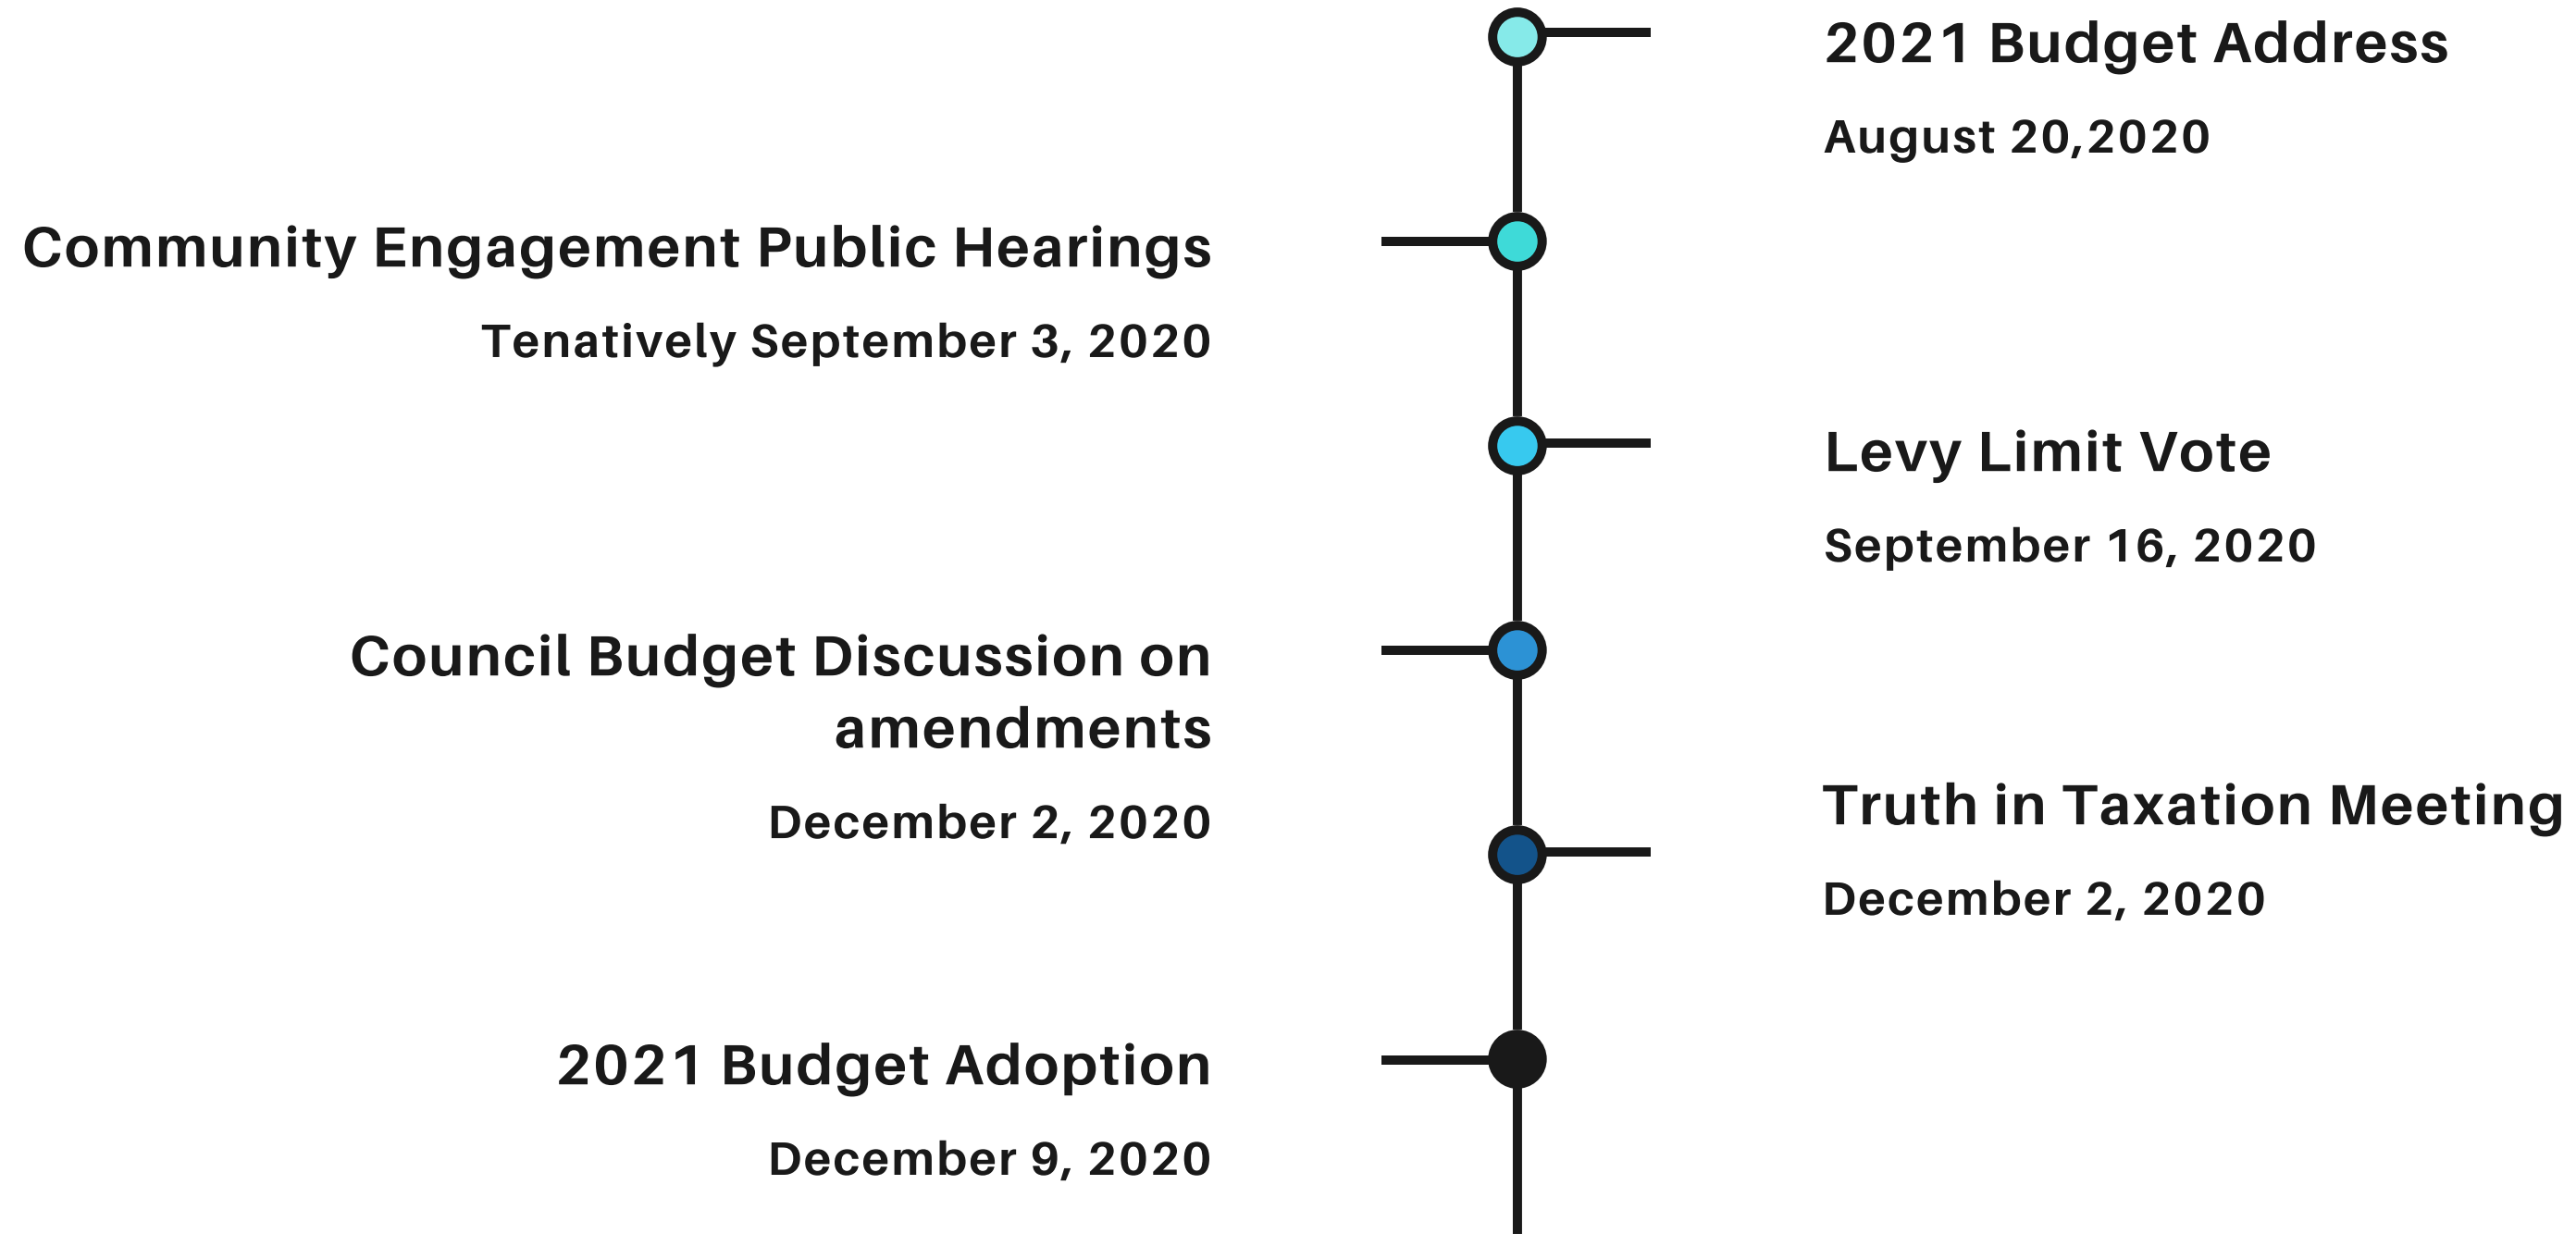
2021 Budget Address

August 20,2020

Community Engagement Public Hearings

Tenatively September 3, 2020

Levy Limit Vote

September 16, 2020

Council Budget Discussion on amendments

December 2, 2020

Truth in Taxation Meeting

December 2, 2020

2021 Budget Adoption

December 9, 2020